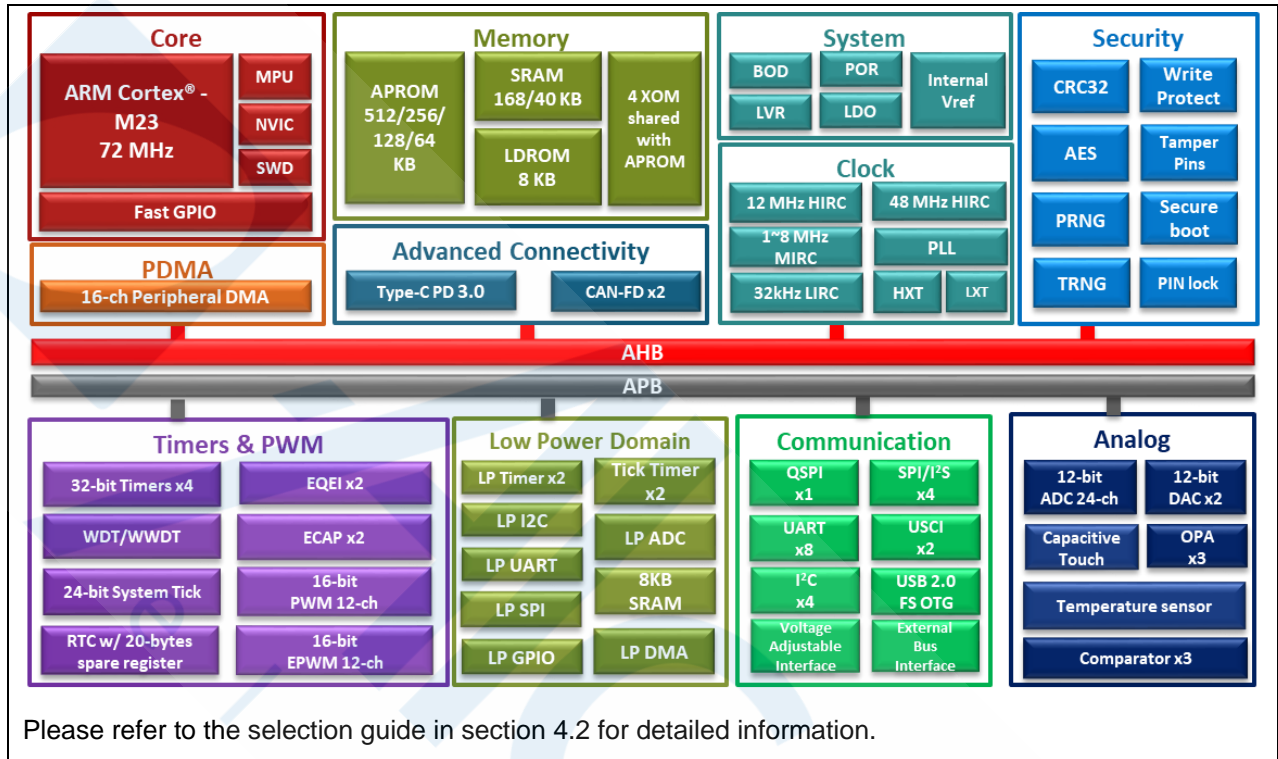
Core
ARM Cortex® - M23 72 MHz
MPU
NVIC
SWD
Fast GPIO

Memory
APROM 512/256/ 128/64 KB
SRAM 168/40 KB
LDROM 8 KB
4 XOM shared with APROM

System
BOD
POR
Internal Vref
LVR
LDO

Security
CRC32
Write Protect
AES
Tamper Pins
PRNG
Secure boot
TRNG
PIN lock

Clock
12 MHz HIRC
48 MHz HIRC
1~8 MHz MIRC
PLL
32kHz LIRC
HXT
LXT

PDMA
16-ch Peripheral DMA

Advanced Connectivity
Type-C PD 3.0
CAN-FD x2

AHB
APB

Timers & PWM
32-bit Timers x4
EQEI x2
WDT/WWDT
ECAP x2
24-bit System Tick
16-bit PWM 12-ch
RTC w/ 20-bytes spare register
16-bit EPWM 12-ch

Low Power Domain
LP Timer x2
Tick Timer x2
LP I2C
LP ADC
LP UART
8KB SRAM
LP SPI
LP GPIO
LP DMA

Communication
QSPI x1
SPI/I²S x4
UART x8
USCI x2
I²C x4
USB 2.0 FS OTG
Voltage Adjustable Interface
External Bus Interface

Analog
12-bit ADC 24-ch
12-bit DAC x2
Capacitive Touch
OPA x3
Temperature sensor
Comparator x3

Please refer to the selection guide in section 4.2 for detailed information.